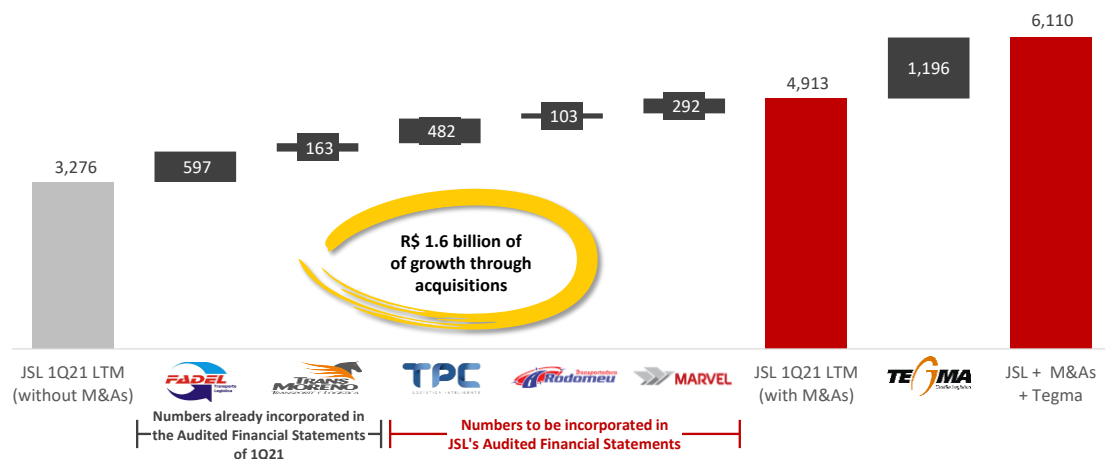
6,110

4,913

1,196

3,276

597

163

482

103

292

R$ 1.6 billion of of growth through acquisitions

JSL 1Q21 LTM (without M&As)

FADEL Transporte Logística

TRANS MORENO Transporte e Logística

TPC

Transportadora Rodomeu

MARVEL

JSL 1Q21 LTM (with M&As)

TEGMA

JSL + M&As + Tegma

Numbers already incorporated in the Audited Financial Statements of 1Q21

Numbers to be incorporated in JSL's Audited Financial Statements